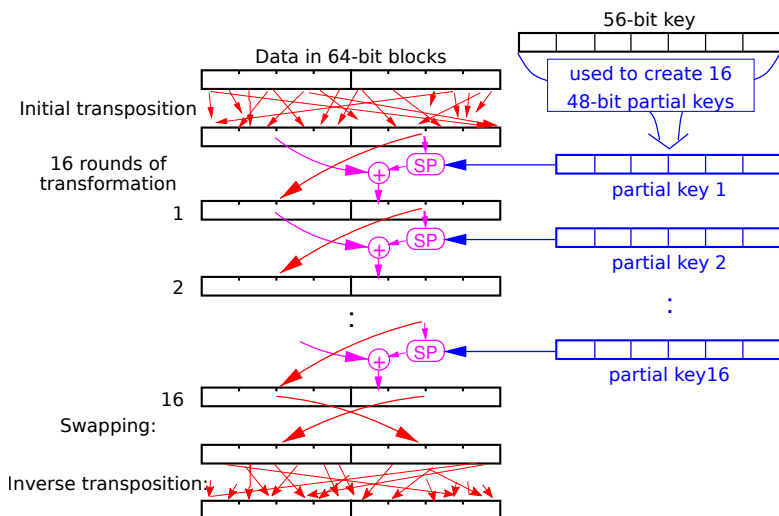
56-bit key

Data in 64-bit blocks

used to create 16 48-bit partial keys

Initial transposition

16 rounds of transformation

SP

partial key 1

1

SP

partial key 2

2

:

:

SP

partial key16

16

Swapping:

Inverse transposition: